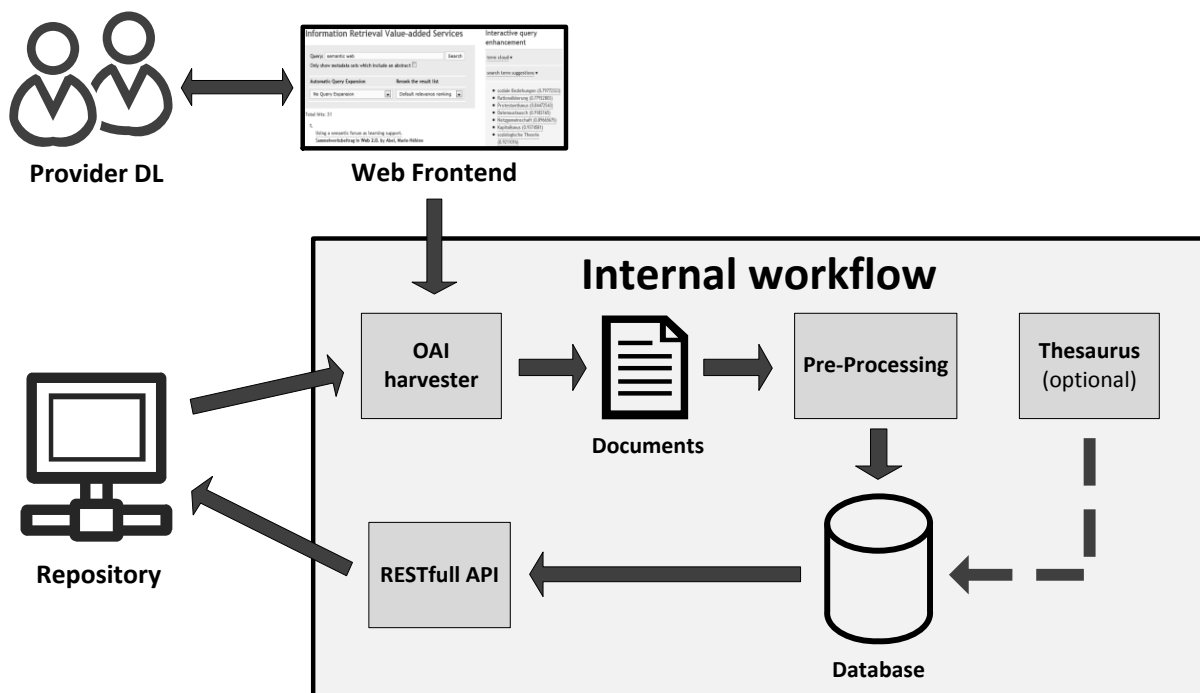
Provider DL

Information Retrieval Value-added Services

Query: semantic web Search

Only show metadata sets which include an abstract

Automatic Query Expansion

Rework the result list

No Query Expansion

Default relevance ranking

Total hits: 31

1.

Using a semantic forum as learning support.

Sammelwerksbeitrag in Web 2.0, by Abel, Marie-Hélène

Interactive query enhancement

term cloud ▾

search term suggestions ▾

soziale Beziehungen (0.7970332)

Netzwerkbildung (0.7992882)

Problemlösung (0.6467354)

Datenaustausch (0.9198160)

Netzgemeinschaft (0.8966067)

Kapitalbasis (0.917881)

soziologische Theorie (0.927459)

Web Frontend

Internal workflow

OAI harvester

Documents

Pre-Processing

Thesaurus (optional)

Repository

RESTfull API

Database